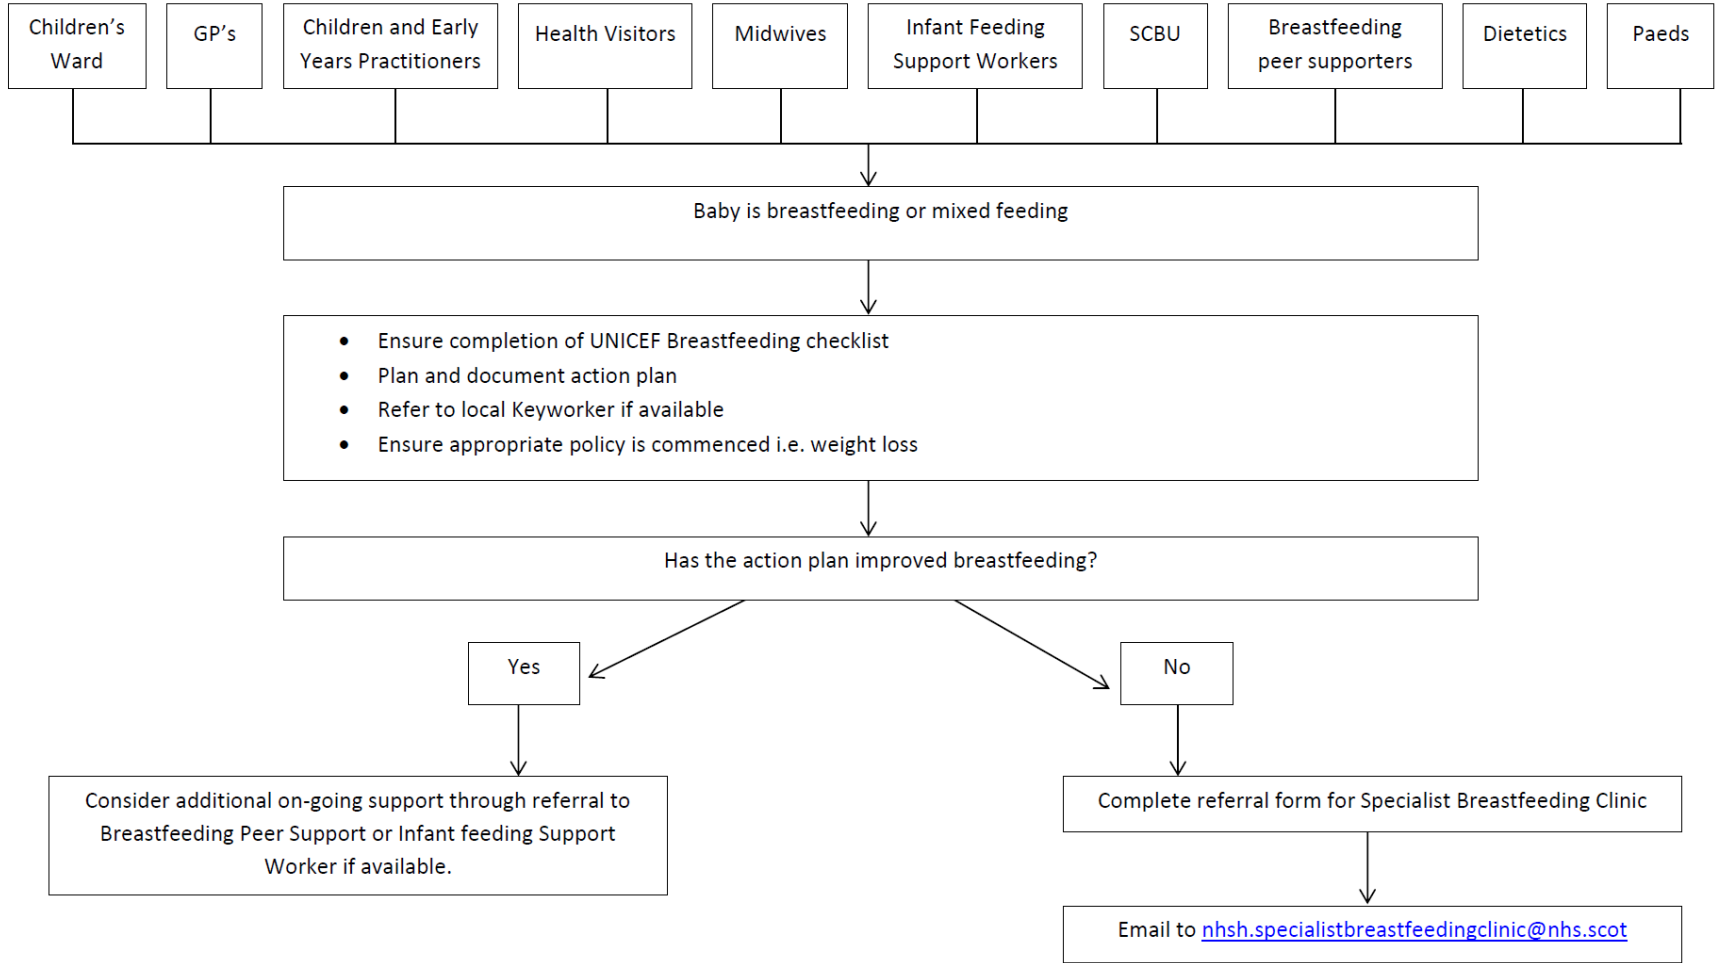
Children's Ward

GP's

Children and Early Years Practitioners

Health Visitors

Midwives

Infant Feeding Support Workers

SCBU

Breastfeeding peer supporters

Dietetics

Paeds

Baby is breastfeeding or mixed feeding

- Ensure completion of UNICEF Breastfeeding checklist
- Plan and document action plan
- Refer to local Keyworker if available
- Ensure appropriate policy is commenced i.e. weight loss

Has the action plan improved breastfeeding?

Yes

No

Consider additional on-going support through referral to Breastfeeding Peer Support or Infant feeding Support Worker if available.

Complete referral form for Specialist Breastfeeding Clinic

Email to nhsh.specialistbreastfeedingclinic@nhs.scot